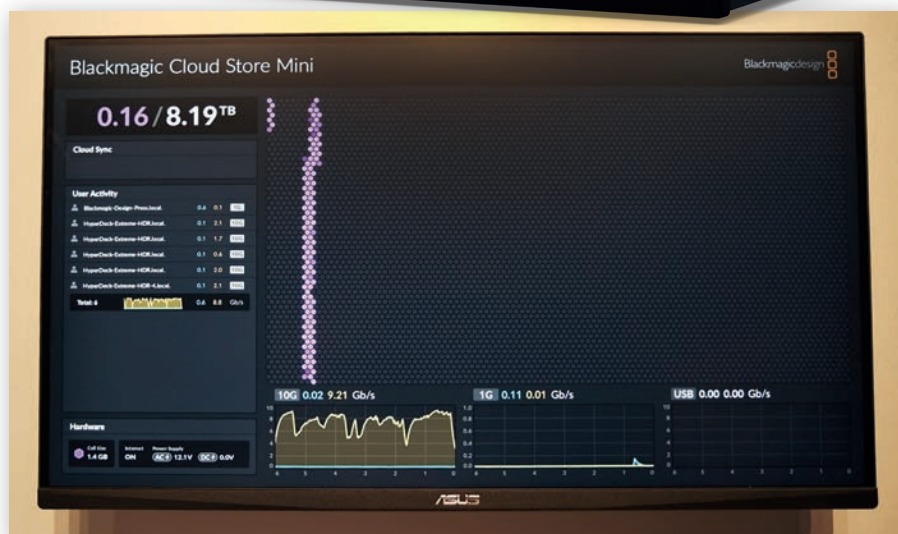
Blackmagic Cloud Store Mini

Blackmagicdesign

0.16 / 8.19TB

Cloud Sync

User Activity

| | | | |
|---|---|---|---|
| Blackmagic-Design-Press.local. | 0.6 | 0.1 | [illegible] |
| HyperDeck-Extreme-HDR.local. | 0.1 | 2.1 | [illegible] |
| HyperDeck-Extreme-HDR.local. | 0.1 | 1.7 | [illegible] |
| HyperDeck-Extreme-HDR.local. | 0.1 | 0.6 | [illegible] |
| HyperDeck-Extreme-HDR.local. | 0.1 | 2.0 | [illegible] |
| HyperDeck-Extreme-HDR-4.local. | 0.1 | 2.1 | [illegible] |
| Total: 6 | 0.6 | 8.8 | Gb/s |

Hardware

Cell Size 1.4 GB

Internet ON

Power Supply AC 13.1V DC 0.0V

10G 0.02 9.21 Gb/s

1G 0.11 0.01 Gb/s

USB 0.00 0.00 Gb/s

ASUS